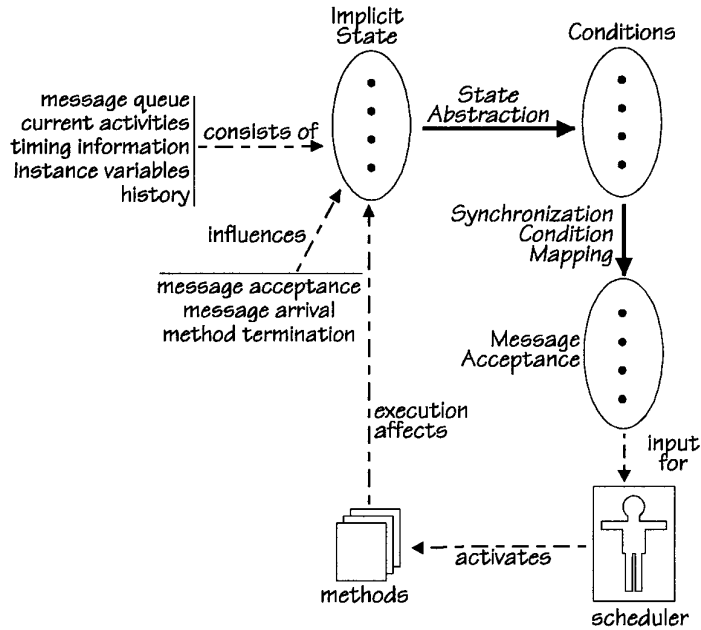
Implicit State

Conditions

message queue
current activities
timing information
instance variables
history

consists of

State Abstraction

Synchronization Condition Mapping

influences

message acceptance
message arrival
method termination

Message Acceptance

execution affects

input for

activates

methods

scheduler